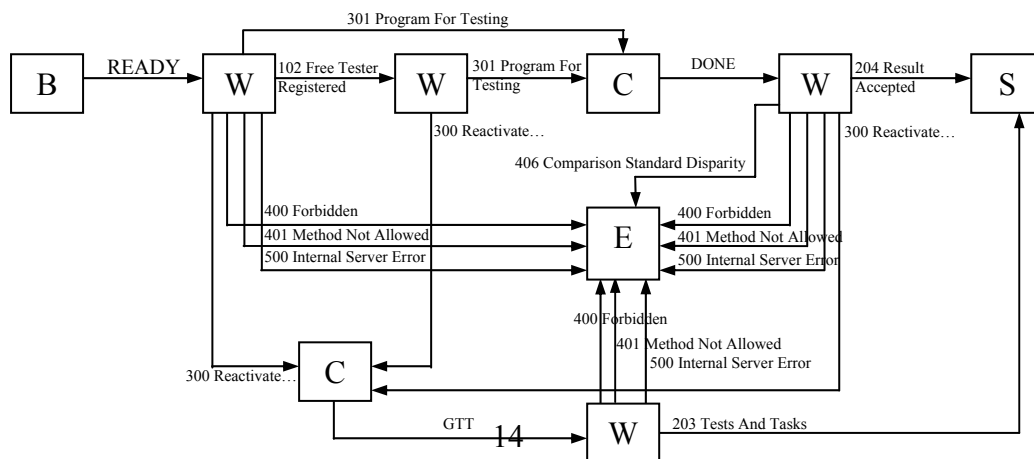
301 Program For Testing

B

READY

W

102 Free Tester Registered

W

301 Program For Testing

C

DONE

W

204 Result Accepted

S

300 Reactivate…

406 Comparison Standard Disparity

300 Reactivate…

400 Forbidden

401 Method Not Allowed

500 Internal Server Error

E

400 Forbidden

401 Method Not Allowed

500 Internal Server Error

400 Forbidden

401 Method Not Allowed

500 Internal Server Error

300 Reactivate…

C

GTT

14

W

203 Tests And Tasks